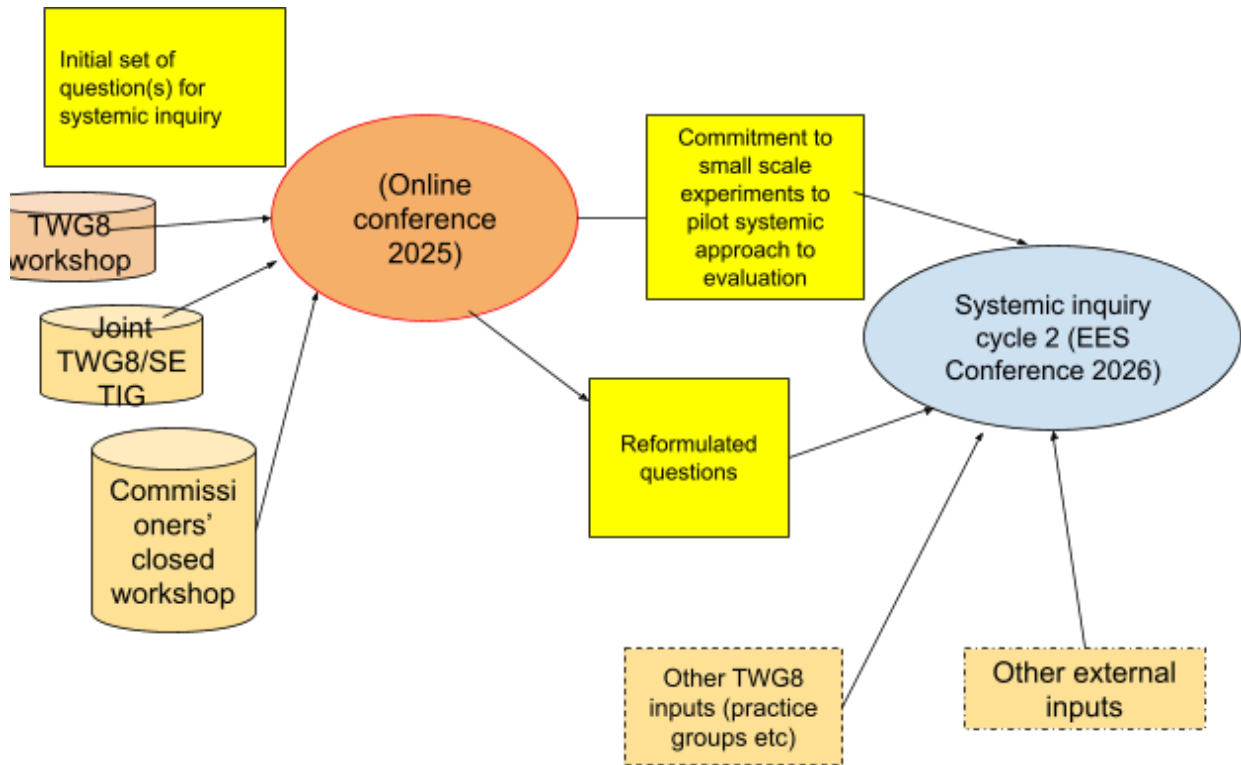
Initial set of question(s) for systemic inquiry

TWG8 workshop

Joint TWG8/SE TIG

Commissioners' closed workshop

(Online conference 2025)

Commitment to small scale experiments to pilot systemic approach to evaluation

Reformulated questions

Systemic inquiry cycle 2 (EES Conference 2026)

Other TWG8 inputs (practice groups etc)

Other external inputs